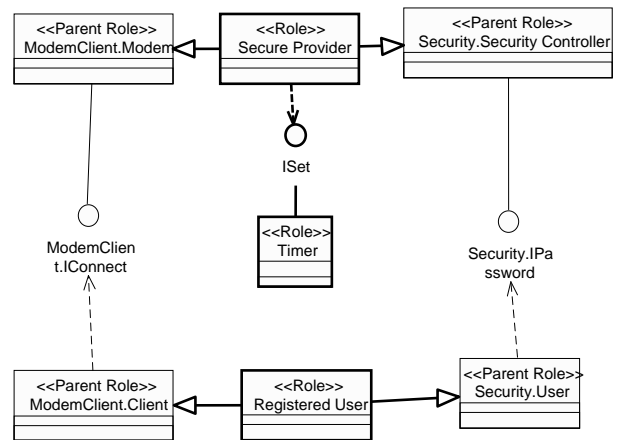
<<Parent Role>>
ModemClient.Modem

<<Role>>
Secure Provider

<<Parent Role>>
Security.Security Controller

ISet

<<Role>>
Timer

ModemClien
t.IConnect

Security.IPa
ssword

<<Parent Role>>
ModemClient.Client

<<Role>>
Registered User

<<Parent Role>>
Security.User